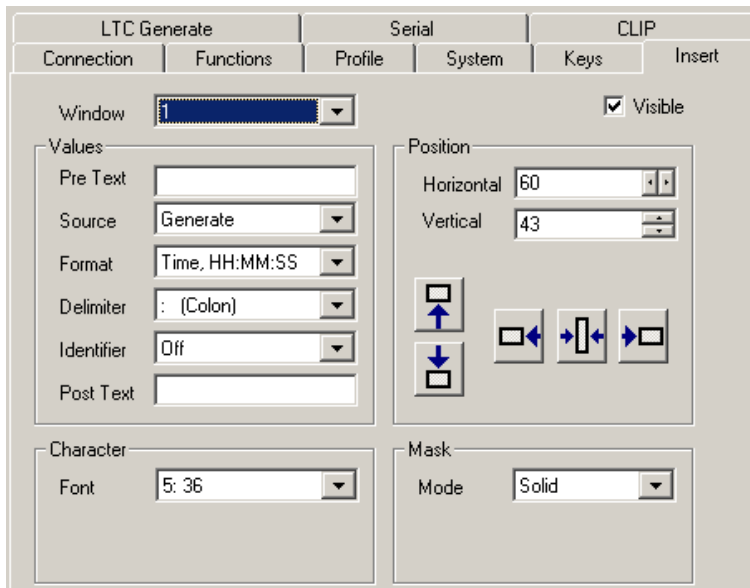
LTC Generate | Serial | CLIP
Connection | Functions | Profile | System | Keys | Insert

Window 1

Visible

Values

Pre Text

Source Generate

Format Time, HH:MM:SS

Delimiter : (Colon)

Identifier Off

Post Text

Position

Horizontal 60

Vertical 43

Character

Font 5: 36

Mask

Mode Solid